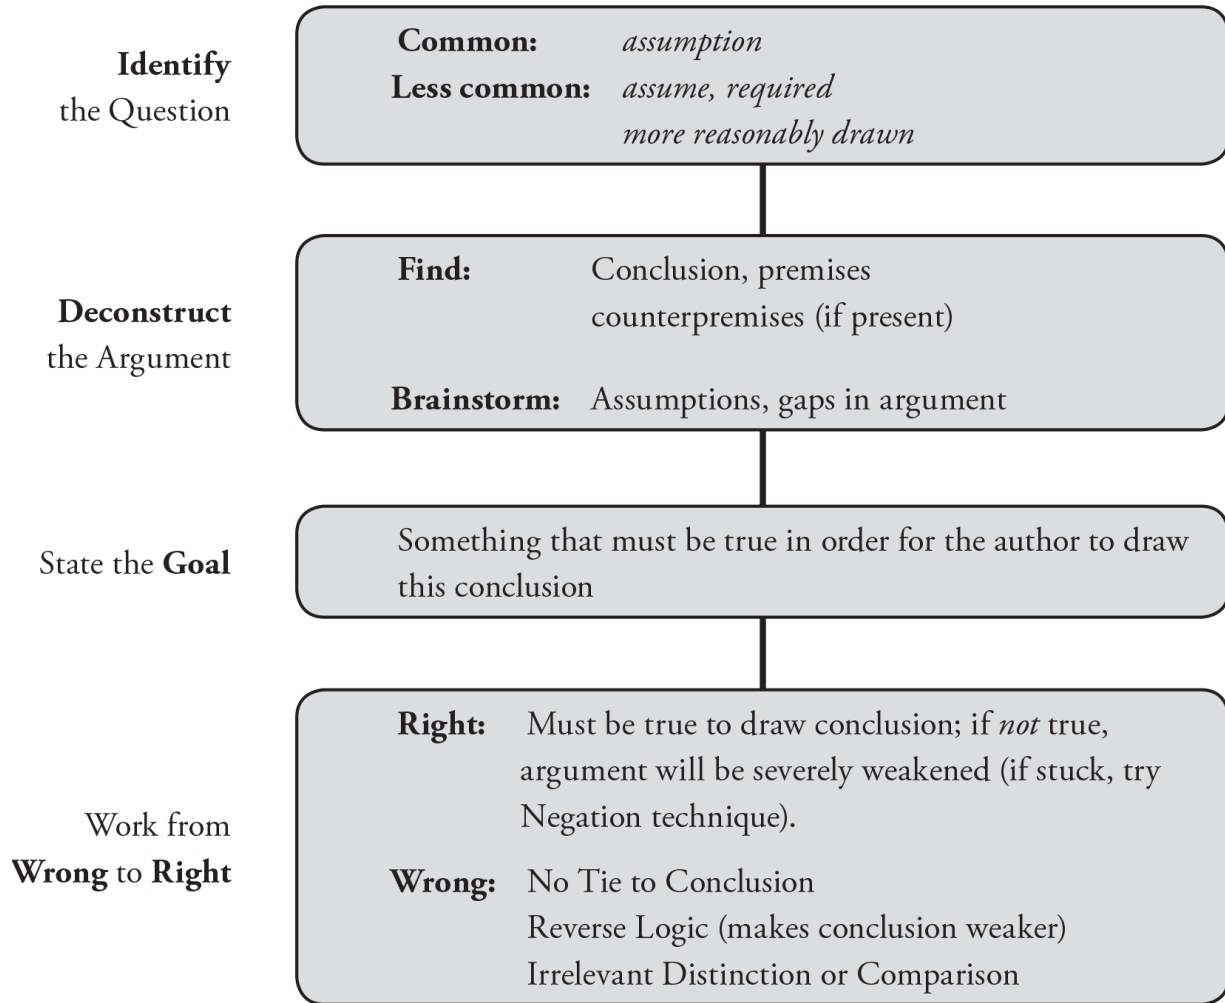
**Identify** the Question

**Common:** *assumption*
**Less common:** *assume, required*
*more reasonably drawn*

**Deconstruct** the Argument

**Find:** Conclusion, premises
counterpremises (if present)

**Brainstorm:** Assumptions, gaps in argument

State the **Goal**

Something that must be true in order for the author to draw this conclusion

Work from **Wrong** to **Right**

**Right:** Must be true to draw conclusion; if *not* true, argument will be severely weakened (if stuck, try Negation technique).

**Wrong:** No Tie to Conclusion
Reverse Logic (makes conclusion weaker)
Irrelevant Distinction or Comparison